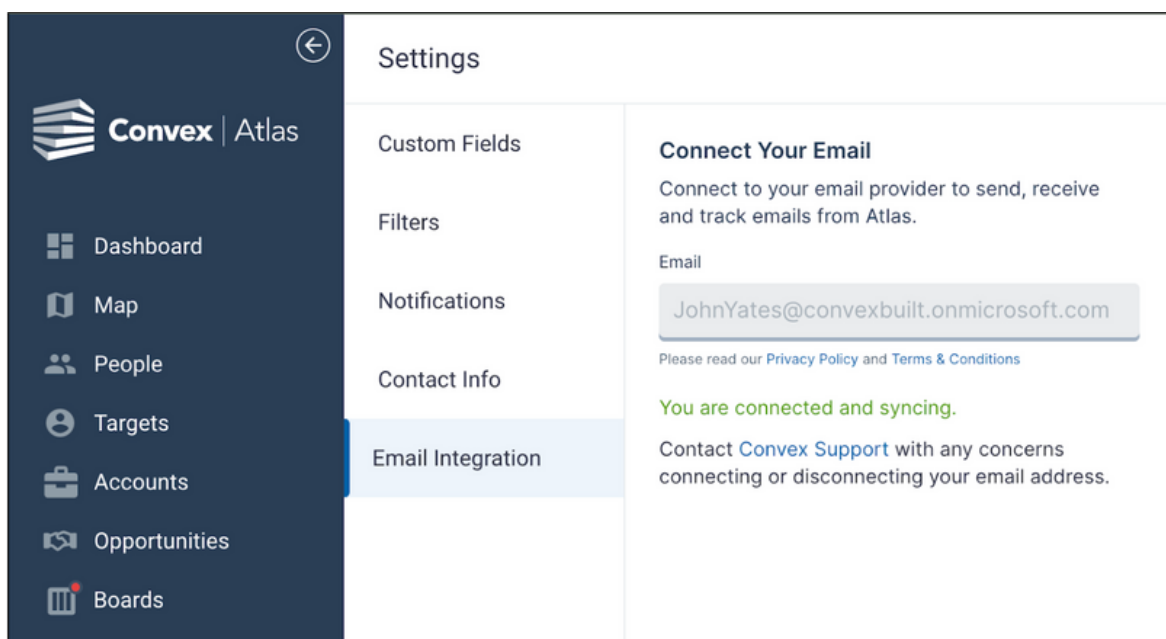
Convex | Atlas

Dashboard

Map

People

Targets

Accounts

Opportunities

Boards

Settings

Custom Fields

Filters

Notifications

Contact Info

Email Integration

Connect Your Email

Connect to your email provider to send, receive and track emails from Atlas.

Email

JohnYates@convexbuilt.onmicrosoft.com

Please read our Privacy Policy and Terms & Conditions

You are connected and syncing.

Contact Convex Support with any concerns connecting or disconnecting your email address.